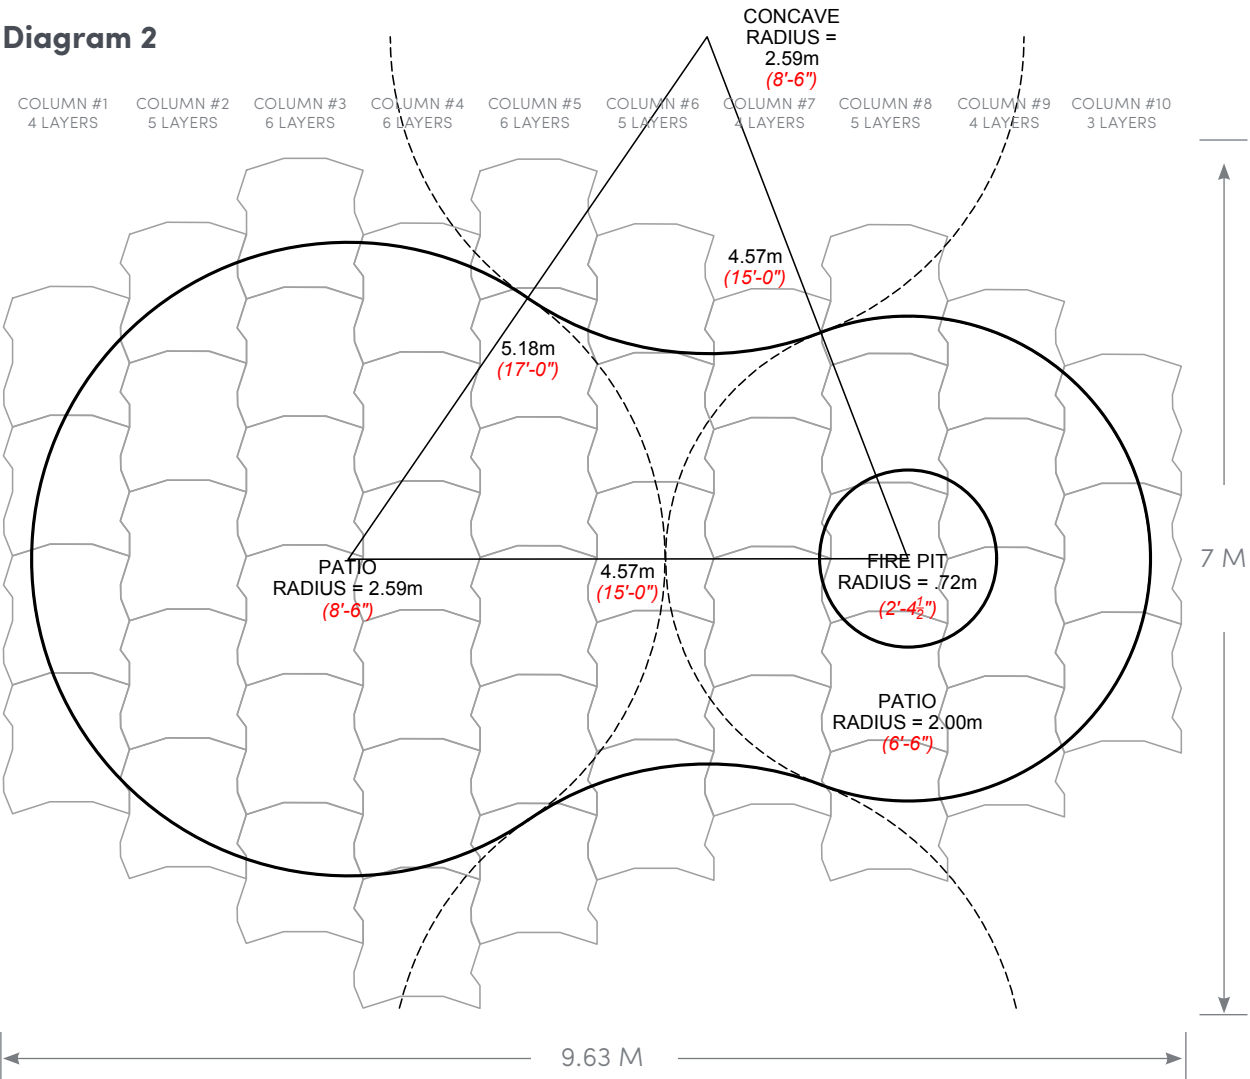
Diagram 2

CONCAVE RADIUS = 2.59m
(8'-6")

COLUMN #1
4 LAYERS

COLUMN #2
5 LAYERS

COLUMN #3
6 LAYERS

COLUMN #4
6 LAYERS

COLUMN #5
6 LAYERS

COLUMN #6
5 LAYERS

COLUMN #7
4 LAYERS

COLUMN #8
5 LAYERS

COLUMN #9
4 LAYERS

COLUMN #10
3 LAYERS

4.57m
(15'-0")

5.18m
(17'-0")

PATIO
RADIUS = 2.59m
(8'-6")

4.57m
(15'-0")

FIRE PIT
RADIUS = .72m
(2'-4$\frac{1}{2}$")

PATIO
RADIUS = 2.00m
(6'-6")

7 M

9.63 M